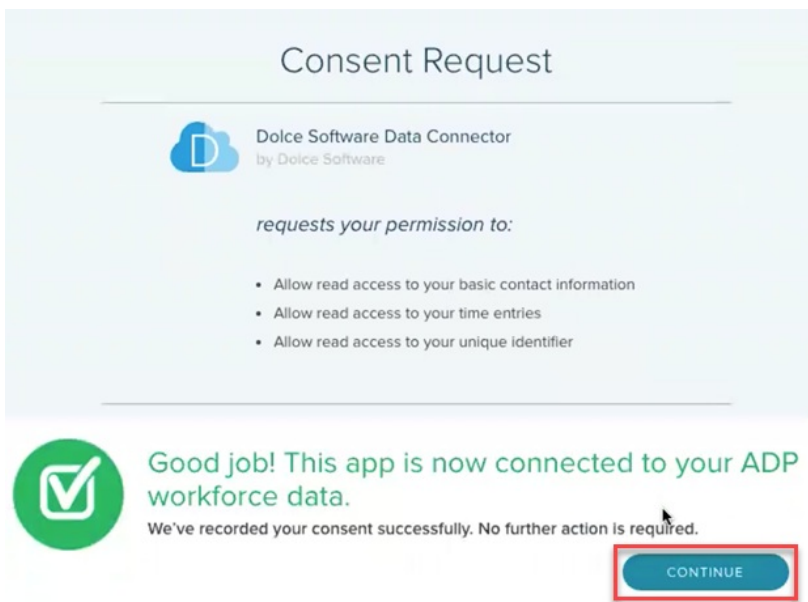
Consent Request

D

Dolce Software Data Connector
by Dolce Software

requests your permission to:

- Allow read access to your basic contact information
- Allow read access to your time entries
- Allow read access to your unique identifier

Good job! This app is now connected to your ADP workforce data.
We've recorded your consent successfully. No further action is required.

CONTINUE